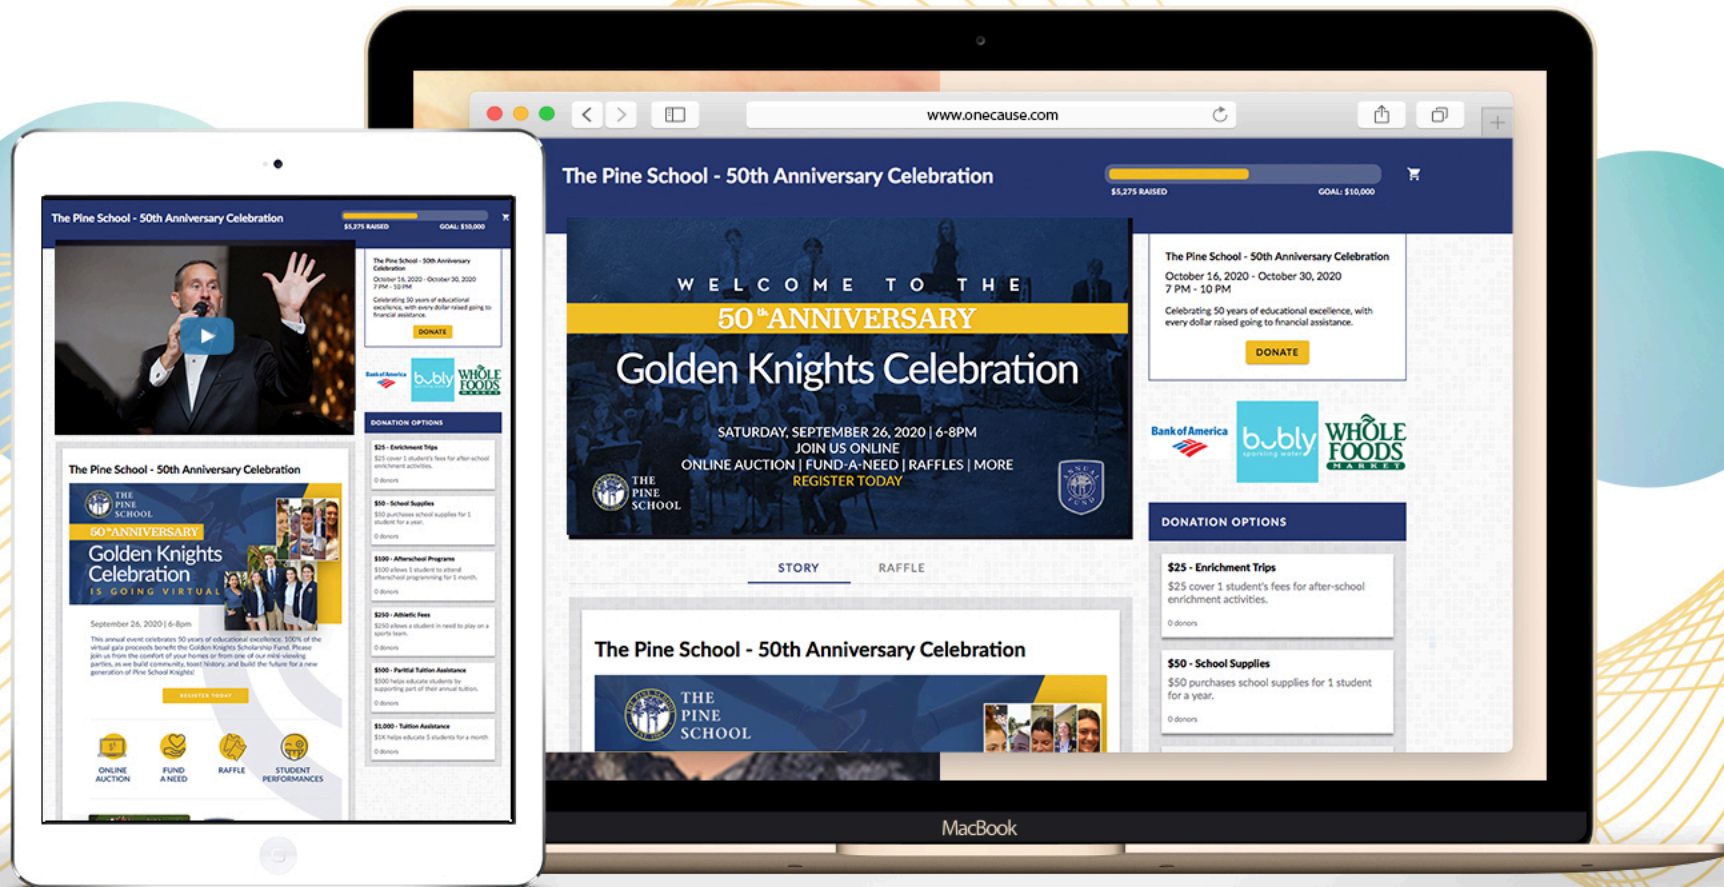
The Pine School - 50th Anniversary Celebration

$5,275 RAISED GOAL: $10,000

The Pine School - 50th Anniversary Celebration
October 16, 2020 - October 30, 2020
7 PM - 10 PM
Celebrating 50 years of educational excellence, with every dollar raised going to financial assistance.
DONATE

Bank of America bubly WHOLE FOODS

DONATION OPTIONS
$25 - Enrichment Trips
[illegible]
0 donors
$50 - School Supplies
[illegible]
0 donors
$100 - Afterschool Programs
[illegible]
0 donors
$250 - Athletic Fees
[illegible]
0 donors
$500 - Partial Tuition Assistance
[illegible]
0 donors
$1,000 - Tuition Assistance
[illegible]
0 donors

The Pine School - 50th Anniversary Celebration
THE PINE SCHOOL
50th ANNIVERSARY
Golden Knights Celebration
IS GOING VIRTUAL
September 26, 2020 | 6-8pm
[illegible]
REGISTER TODAY
ONLINE AUCTION
FUND A NEED
RAFFLE
STUDENT PERFORMANCES

www.onecause.com

The Pine School - 50th Anniversary Celebration

$5,275 RAISED GOAL: $10,000

WELCOME TO THE
50th ANNIVERSARY
Golden Knights Celebration
SATURDAY, SEPTEMBER 26, 2020 | 6-8PM
JOIN US ONLINE
ONLINE AUCTION | FUND-A-NEED | RAFFLES | MORE
REGISTER TODAY
THE PINE SCHOOL

The Pine School - 50th Anniversary Celebration
October 16, 2020 - October 30, 2020
7 PM - 10 PM
Celebrating 50 years of educational excellence, with every dollar raised going to financial assistance.
DONATE

Bank of America bubly sparkling water WHOLE FOODS MARKET

DONATION OPTIONS
$25 - Enrichment Trips
$25 cover 1 student's fees for after-school enrichment activities.
0 donors
$50 - School Supplies
$50 purchases school supplies for 1 student for a year.
0 donors

STORY RAFFLE

The Pine School - 50th Anniversary Celebration
THE PINE SCHOOL

MacBook